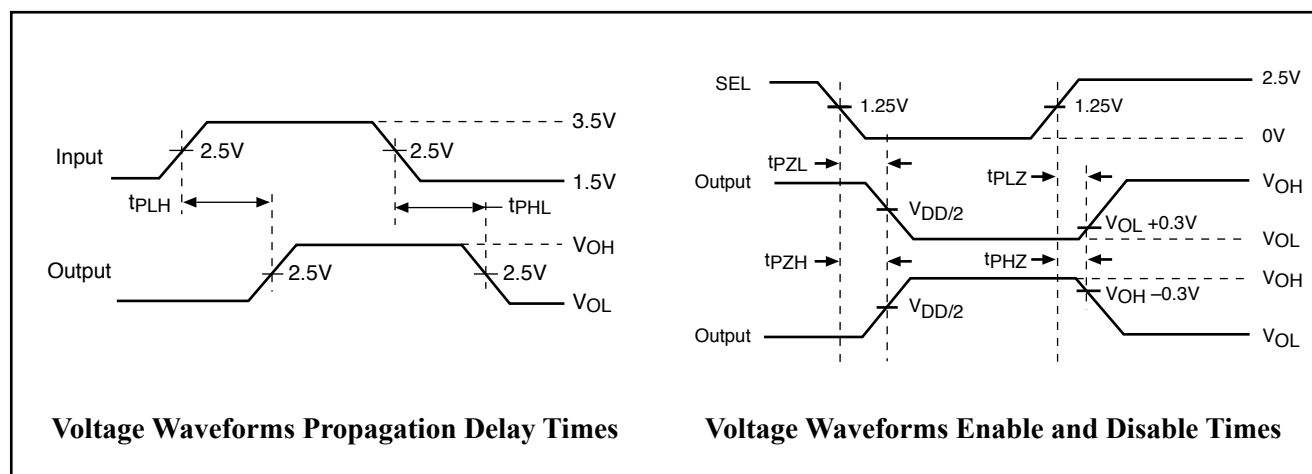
Input

2.5V

2.5V

3.5V

1.5V

$t_{PLH}$

$t_{PHL}$

Output

2.5V

2.5V

$V_{OH}$

$V_{OL}$

Voltage Waveforms Propagation Delay Times

SEL

1.25V

1.25V

2.5V

0V

$t_{PZL}$

$t_{PLZ}$

Output

$V_{DD/2}$

$V_{OL}$ +0.3V

$V_{OH}$

$V_{OL}$

$t_{PZH}$

$t_{PHZ}$

$V_{OH}$

$V_{OH}$ –0.3V

Output

$V_{DD/2}$

$V_{OL}$

Voltage Waveforms Enable and Disable Times